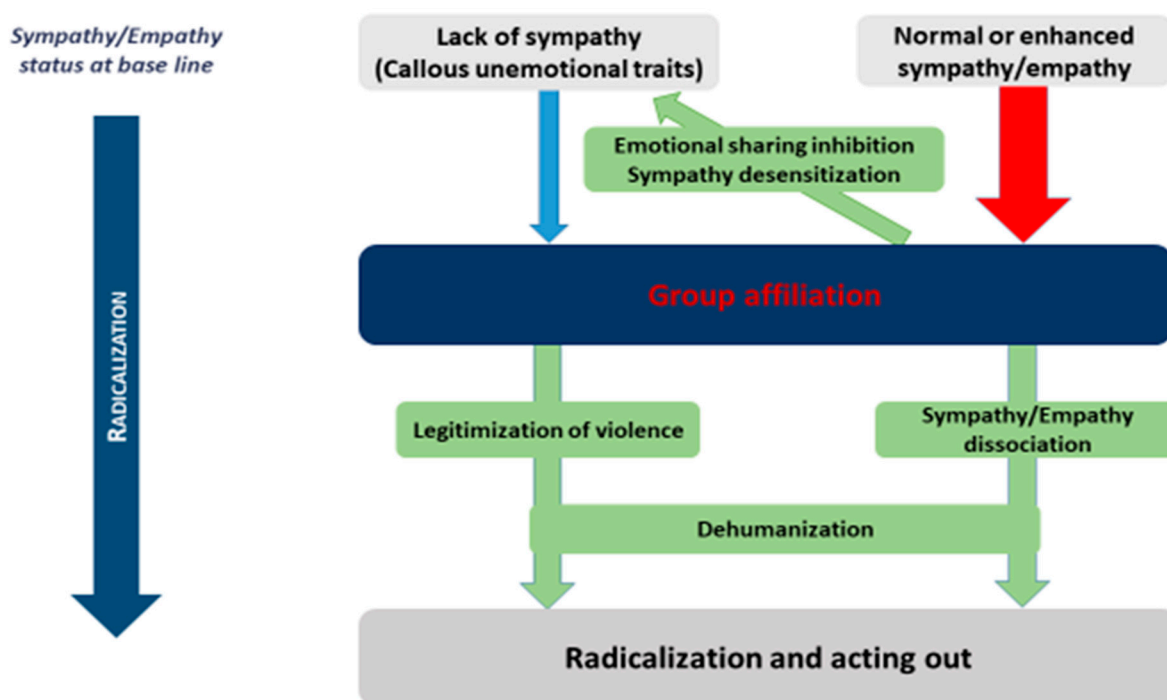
Sympathy/Empathy status at base line

RADICALIZATION

Lack of sympathy (Callous unemotional traits)

Normal or enhanced sympathy/empathy

Emotional sharing inhibition
Sympathy desensitization

Group affiliation

Legitimization of violence

Sympathy/Empathy dissociation

Dehumanization

Radicalization and acting out